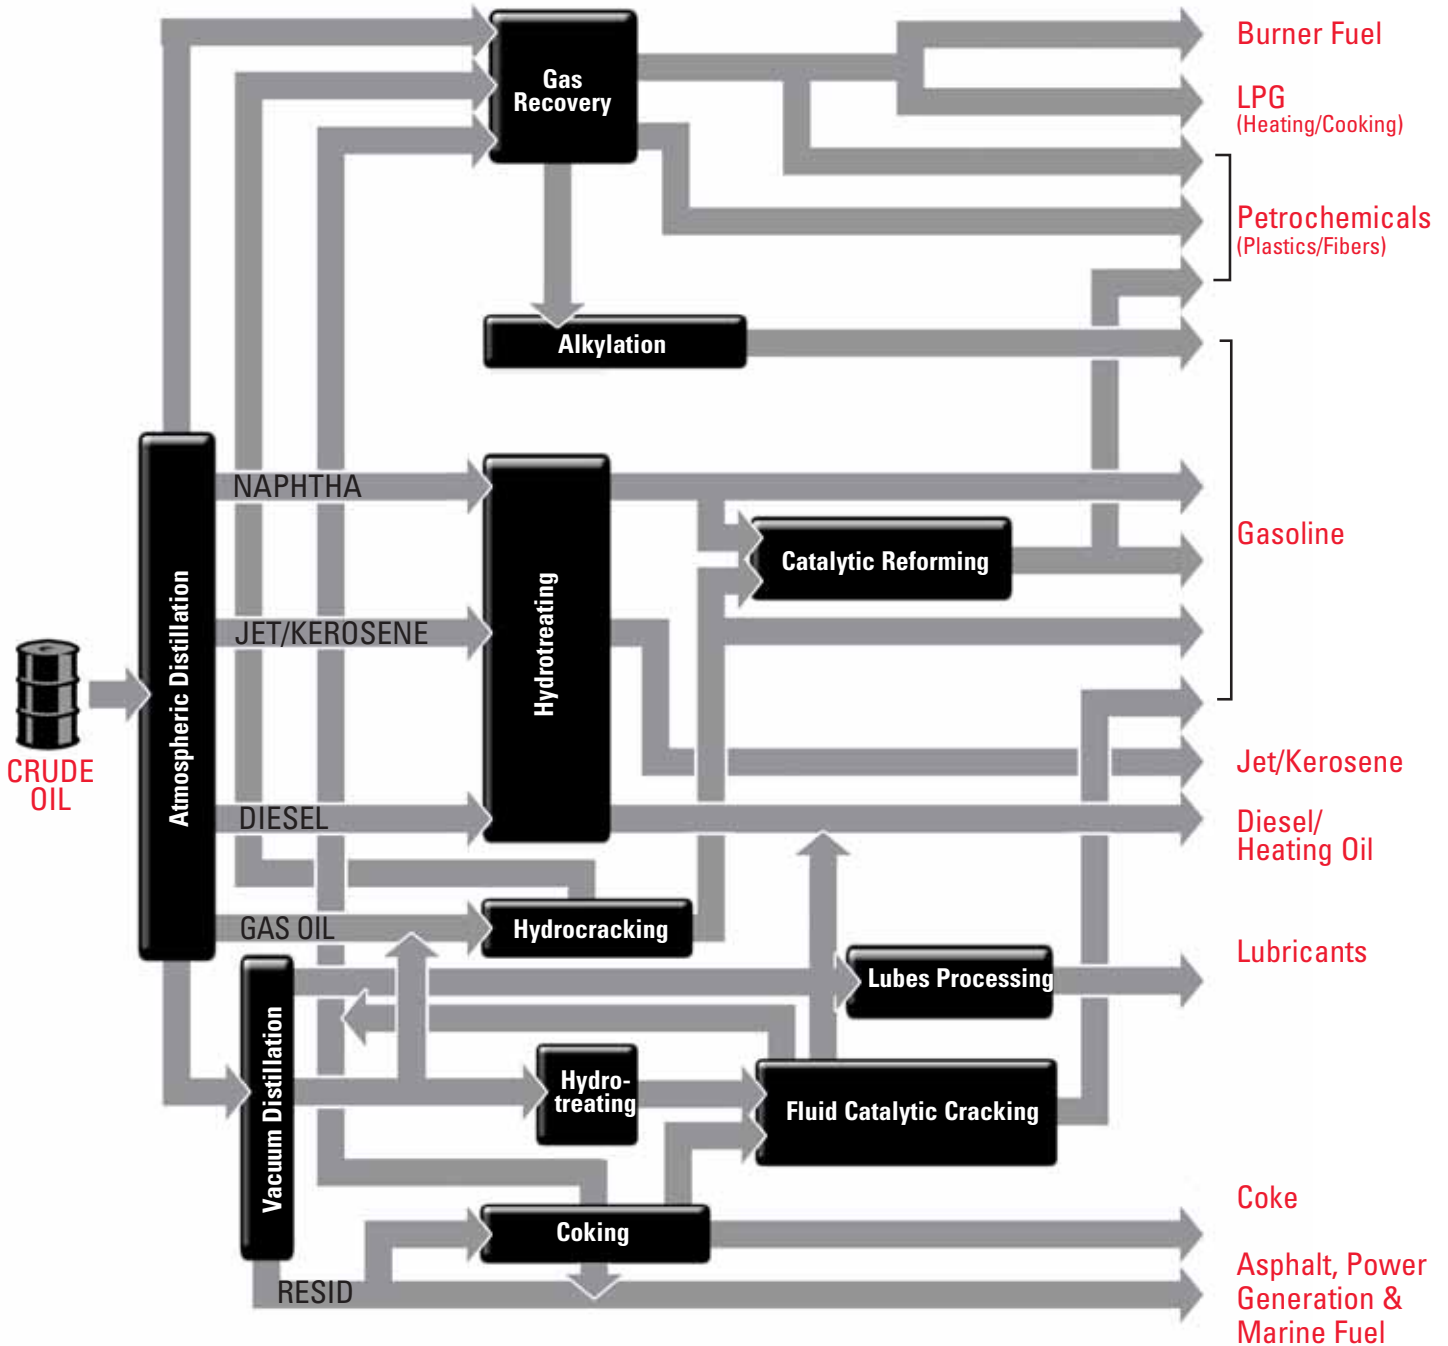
Gas Recovery

Burner Fuel

LPG
(Heating/Cooking)

Petrochemicals
(Plastics/Fibers)

Alkylation

Gasoline

CRUDE OIL

Atmospheric Distillation

NAPHTHA

JET/KEROSENE

DIESEL

GAS OIL

Hydrotreating

Catalytic Reforming

Jet/Kerosene

Diesel/
Heating Oil

Hydrocracking

Lubricants

Lubes Processing

Vacuum Distillation

Hydro-
treating

Fluid Catalytic Cracking

Coke

Coking

RESID

Asphalt, Power Generation & Marine Fuel